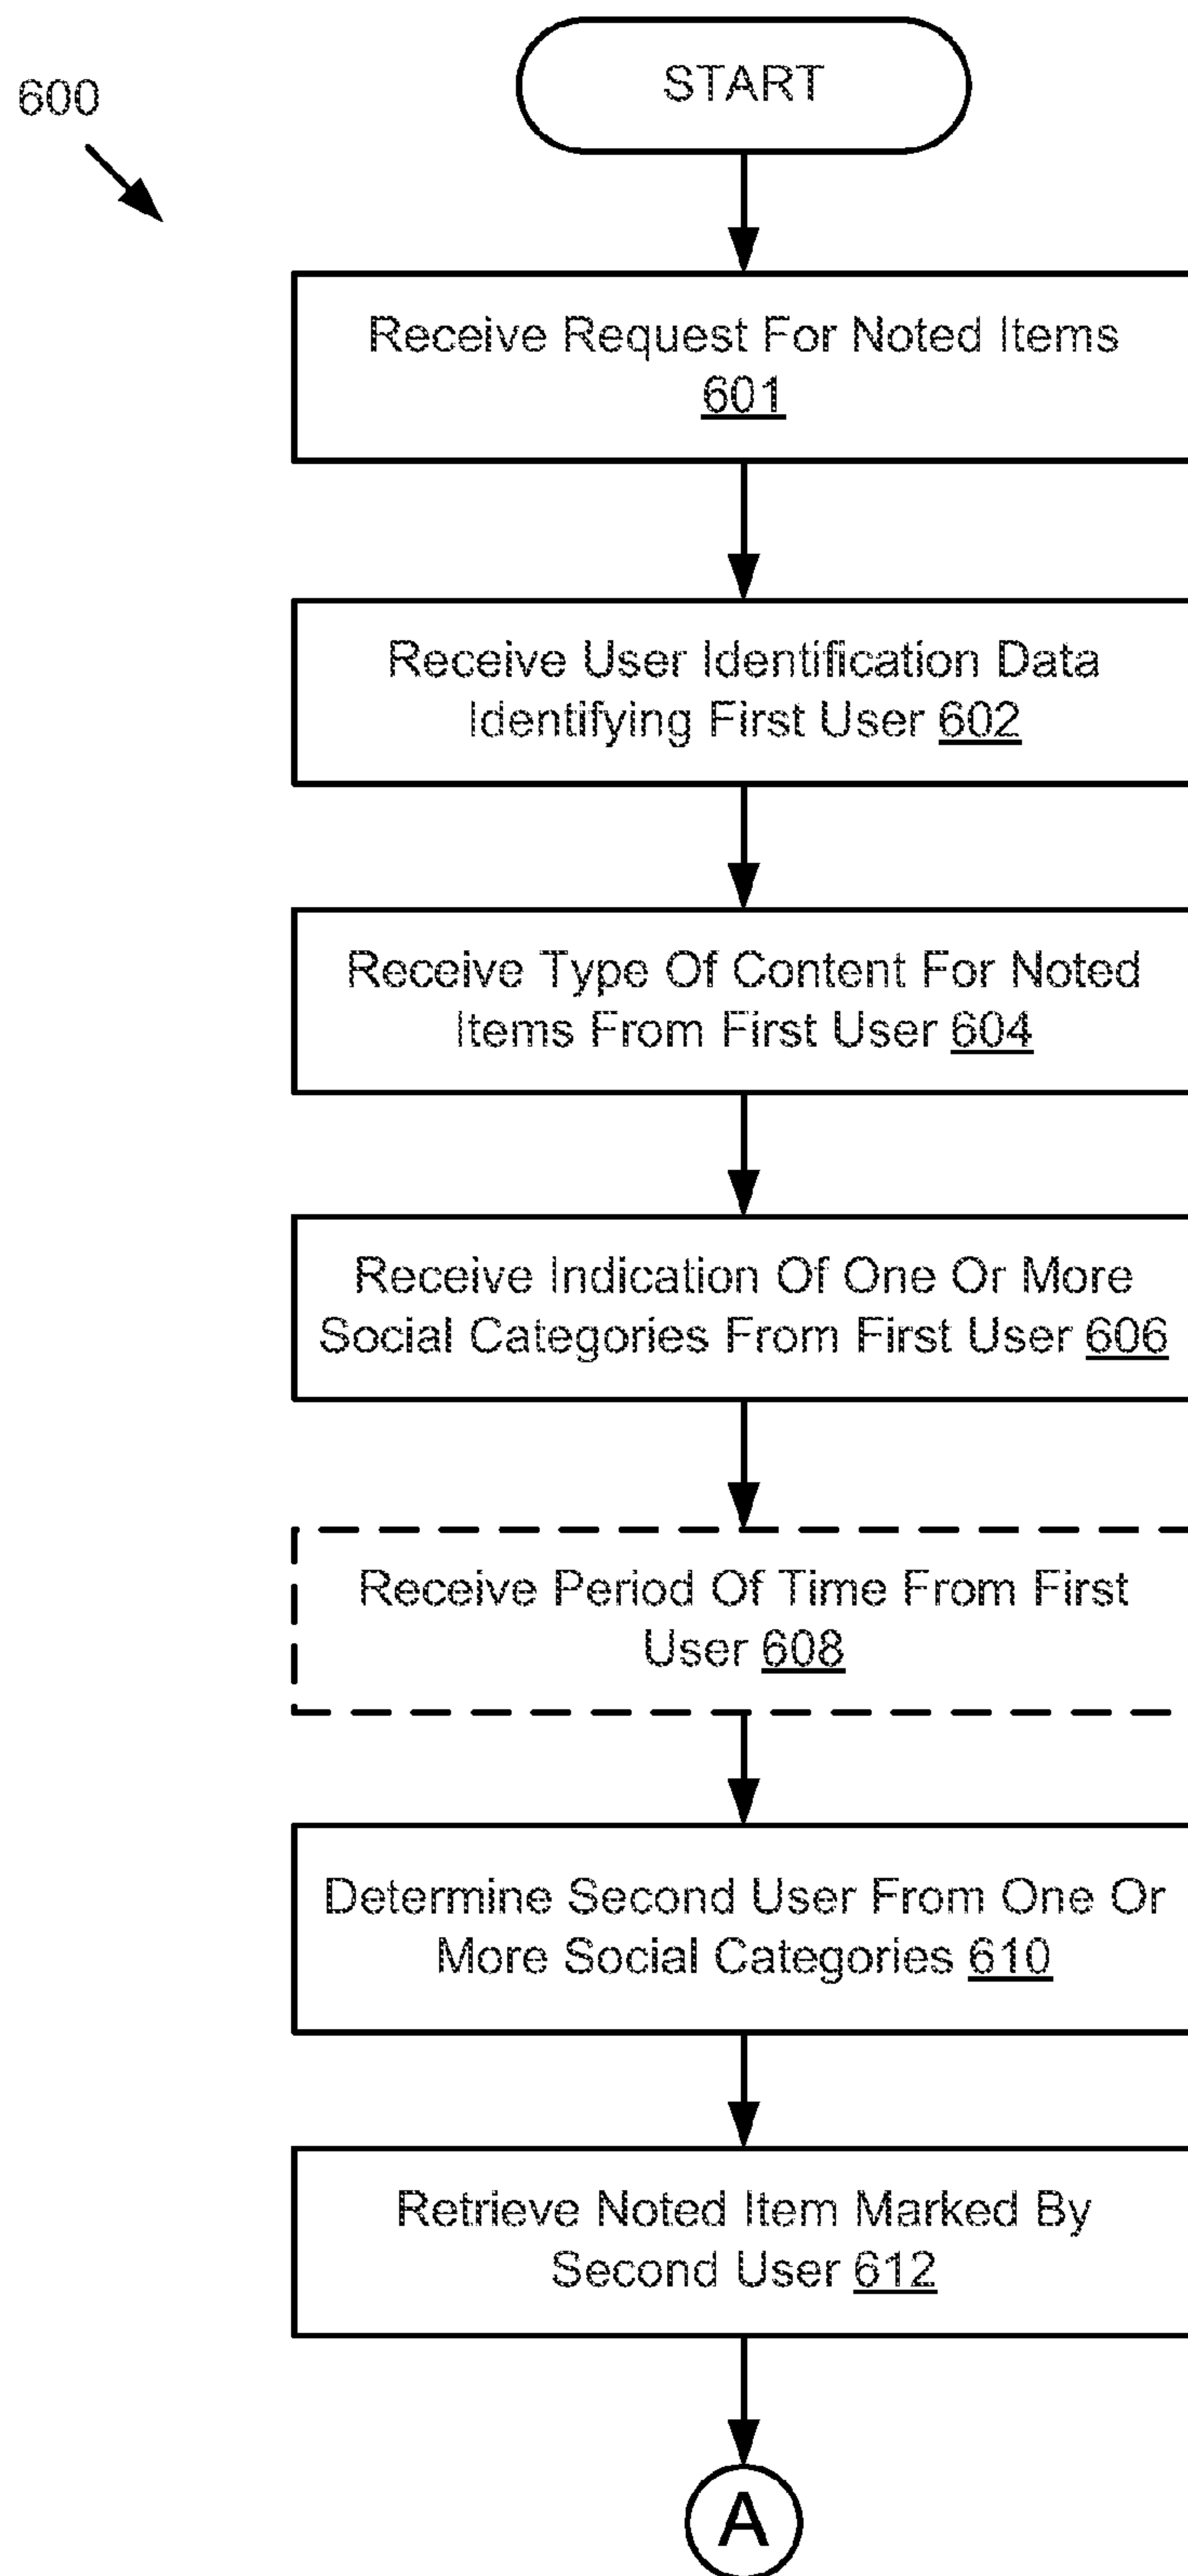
600

START

Receive Request For Noted Items 601

Receive User Identification Data Identifying First User 602

Receive Type Of Content For Noted Items From First User 604

Receive Indication Of One Or More Social Categories From First User 606

Receive Period Of Time From First User 608

Determine Second User From One Or More Social Categories 610

Retrieve Noted Item Marked By Second User 612

A